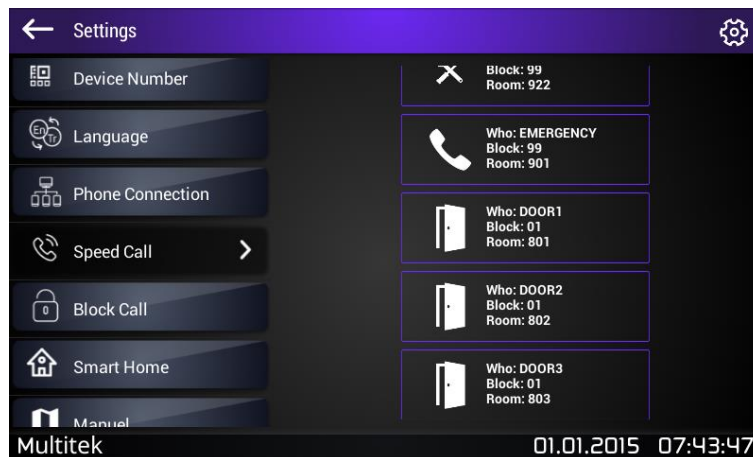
Settings

Device Number

Language

Phone Connection

Speed Call

Block Call

Smart Home

Manuel

Block: 99
Room: 922

Who: EMERGENCY
Block: 99
Room: 901

Who: DOOR1
Block: 01
Room: 801

Who: DOOR2
Block: 01
Room: 802

Who: DOOR3
Block: 01
Room: 803

Multitek 01.01.2015 07:43:47